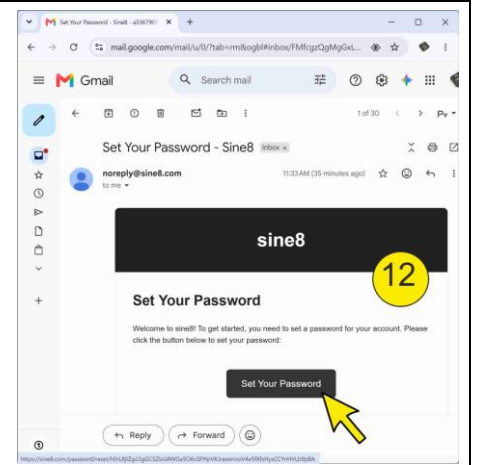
Set Your Password - Sine8 - a5367910 ×

mail.google.com/mail/u/0/?tab=rm&ogbl#inbox/FMfcgzQgMgGxL...

Gmail

Search mail

1 of 30

Set Your Password - Sine8 Inbox ×

noreply@sine8.com
to me

11:33 AM (35 minutes ago)

sine8

12

Set Your Password

Welcome to sine8! To get started, you need to set a password for your account. Please click the button below to set your password:

Set Your Password

Reply

Forward

https://sine8.com/password/reset/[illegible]